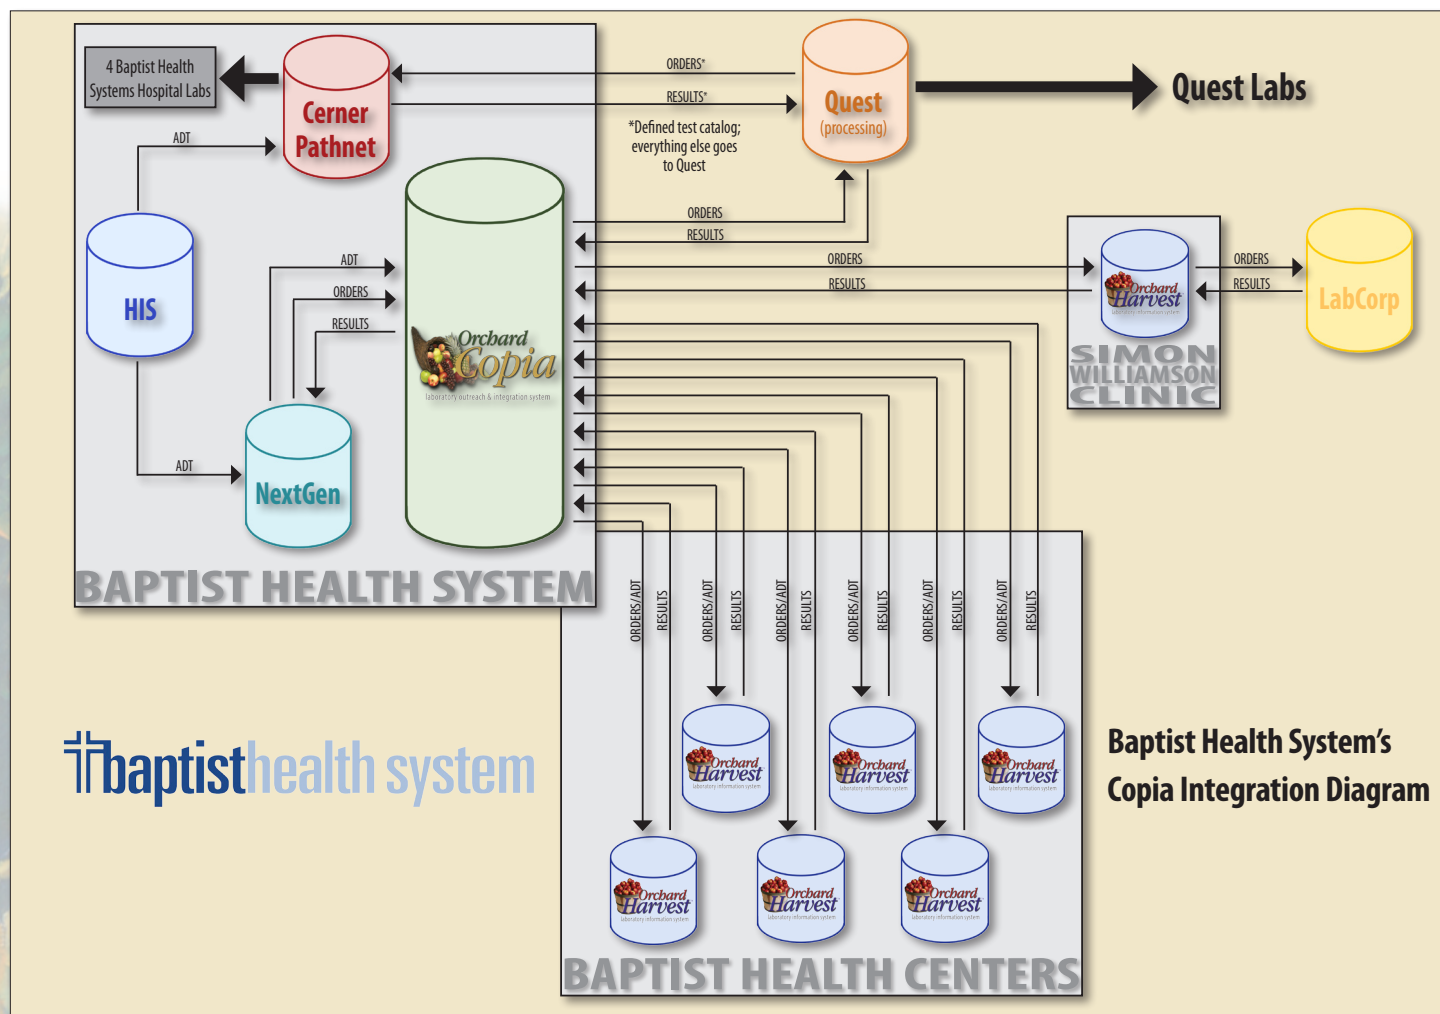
4 Baptist Health Systems Hospital Labs

Cerner Pathnet

ORDERS*

RESULTS*

*Defined test catalog; everything else goes to Quest

Quest (processing)

Quest Labs

ADT

HIS

ADT

ORDERS

RESULTS

ORDERS

RESULTS

ORDERS

RESULTS

Orchard Copia laboratory outreach & integration system

ADT

NextGen

Orchard Harvest laboratory information system

ORDERS

RESULTS

LabCorp

SIMON WILLIAMSON CLINIC

BAPTIST HEALTH SYSTEM

ORDERS/ADT RESULTS ORDERS/ADT RESULTS ORDERS/ADT RESULTS ORDERS/ADT RESULTS ORDERS/ADT RESULTS ORDERS/ADT RESULTS

Orchard Harvest laboratory information system

Orchard Harvest laboratory information system

Orchard Harvest laboratory information system

Orchard Harvest laboratory information system

Orchard Harvest laboratory information system

Orchard Harvest laboratory information system

baptisthealth system

Baptist Health System's Copia Integration Diagram

BAPTIST HEALTH CENTERS